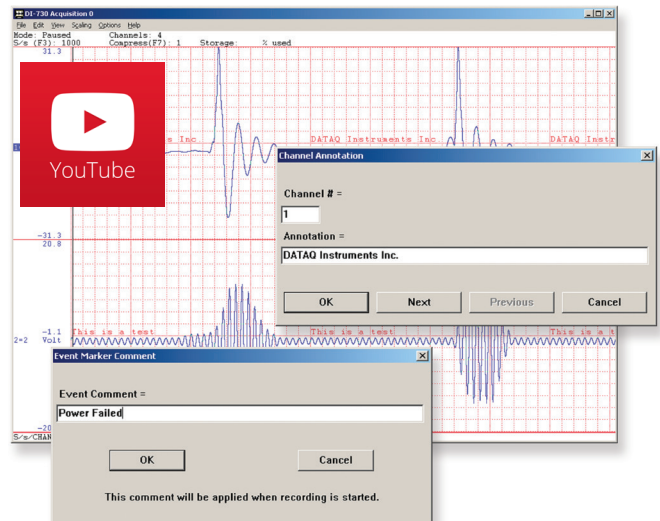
DI-730 Acquisition 0

File Edit View Scaling Options Help

Mode: Paused Channels: 4

S/s (F3): 1000 Compress(F7): 1 Storage % used

31.3

YouTube

s Inc

DATAQ Instruments Inc.

DATAQ Instr

-31.3

20.8

-1.1

2=2 Volt

This is a test

This is a test

This is a te

S/s/CHAN

-20

Channel Annotation

Channel # =

1

Annotation =

DATAQ Instruments Inc.

OK

Next

Previous

Cancel

Event Marker Comment

Event Comment =

Power Failed

OK

Cancel

This comment will be applied when recording is started.